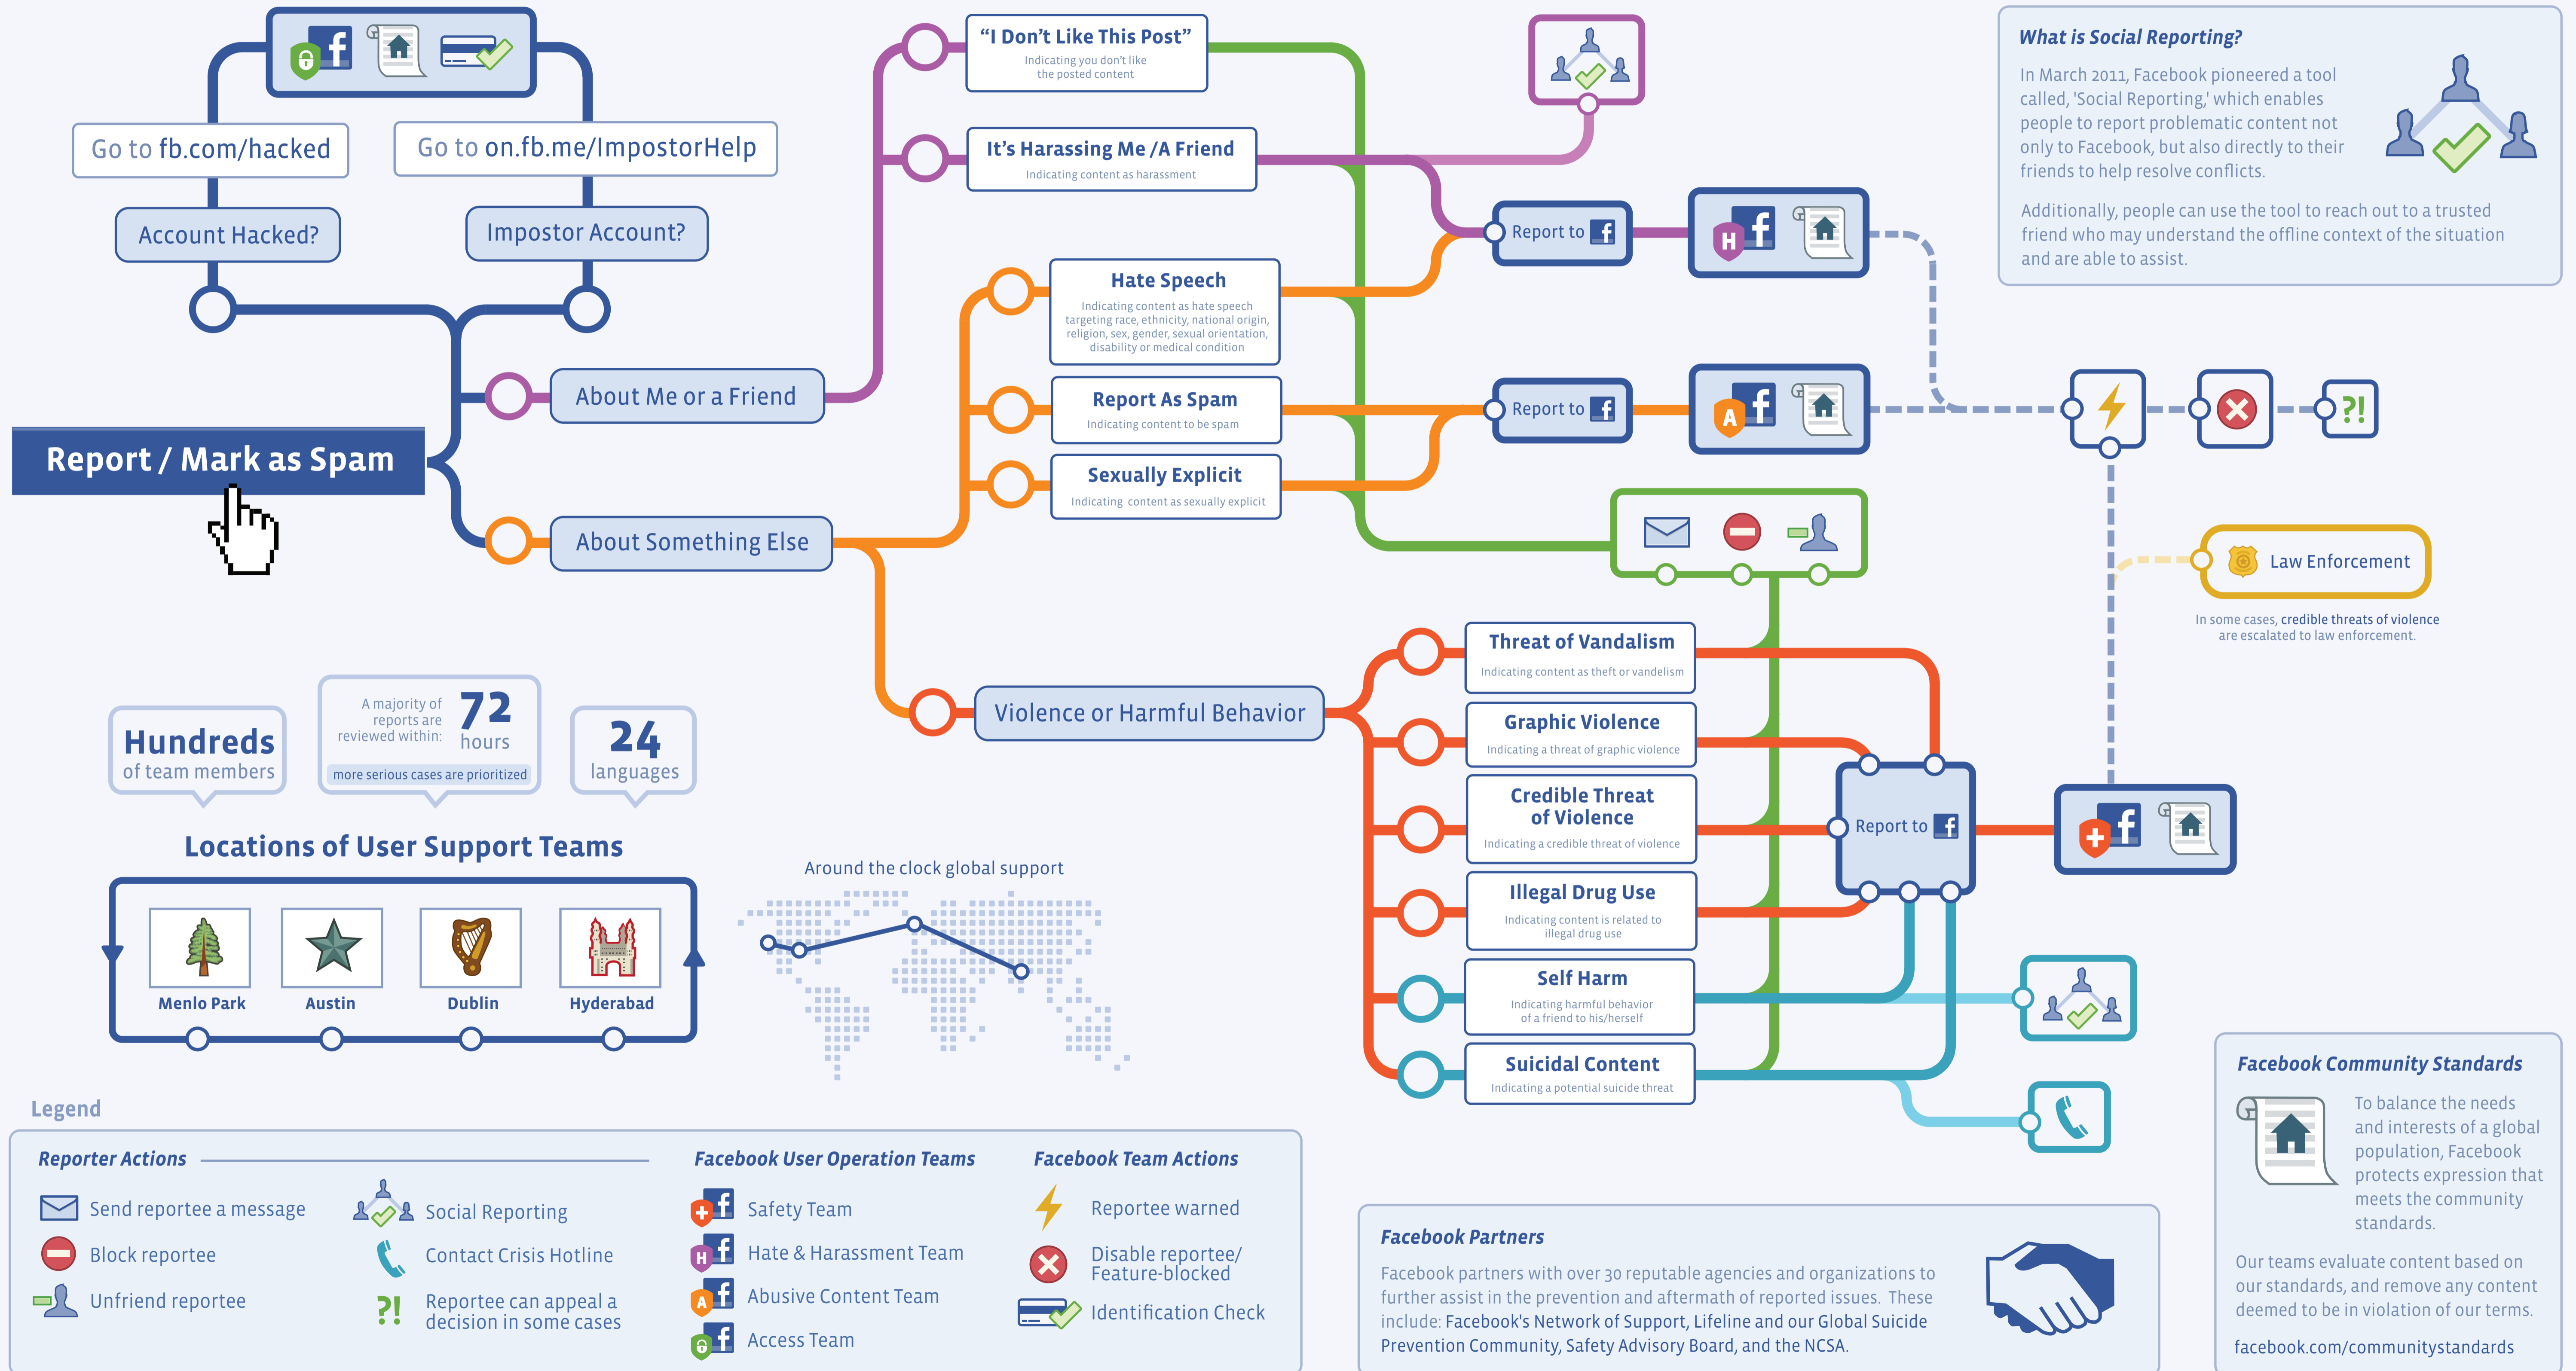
Go to fb.com/hacked

Go to on.fb.me/ImpostorHelp

Account Hacked?

Impostor Account?

Report / Mark as Spam

About Me or a Friend

About Something Else

"I Don't Like This Post"
Indicating you don't like the posted content

It's Harassing Me /A Friend
Indicating content as harassment

Hate Speech
Indicating content as hate speech targeting race, ethnicity, national origin, religion, sex, gender, sexual orientation, disability or medical condition

Report As Spam
Indicating content to be spam

Sexually Explicit
Indicating content as sexually explicit

Report to

Report to

Violence or Harmful Behavior

Threat of Vandalism
Indicating content as theft or vandelism

Graphic Violence
Indicating a threat of graphic violence

Credible Threat of Violence
Indicating a credible threat of violence

Illegal Drug Use
Indicating content is related to illegal drug use

Self Harm
Indicating harmful behavior of a friend to his/herself

Suicidal Content
Indicating a potential suicide threat

Report to

Law Enforcement

In some cases, credible threats of violence are escalated to law enforcement.

What is Social Reporting?

In March 2011, Facebook pioneered a tool called, 'Social Reporting,' which enables people to report problematic content not only to Facebook, but also directly to their friends to help resolve conflicts.

Additionally, people can use the tool to reach out to a trusted friend who may understand the offline context of the situation and are able to assist.

Hundreds
of team members

A majority of reports are reviewed within: 72 hours
more serious cases are prioritized

24
languages

Locations of User Support Teams

Menlo Park

Austin

Dublin

Hyderabad

Around the clock global support

Legend

Reporter Actions

Send reportee a message

Block reportee

Unfriend reportee

Social Reporting

Contact Crisis Hotline

Reportee can appeal a decision in some cases

Facebook User Operation Teams

Safety Team

Hate & Harassment Team

Abusive Content Team

Access Team

Facebook Team Actions

Reportee warned

Disable reportee/ Feature-blocked

Identification Check

Facebook Partners

Facebook partners with over 30 reputable agencies and organizations to further assist in the prevention and aftermath of reported issues. These include: Facebook's Network of Support, Lifeline and our Global Suicide Prevention Community, Safety Advisory Board, and the NCSA.

Facebook Community Standards

To balance the needs and interests of a global population, Facebook protects expression that meets the community standards.

Our teams evaluate content based on our standards, and remove any content deemed to be in violation of our terms.

facebook.com/communitystandards